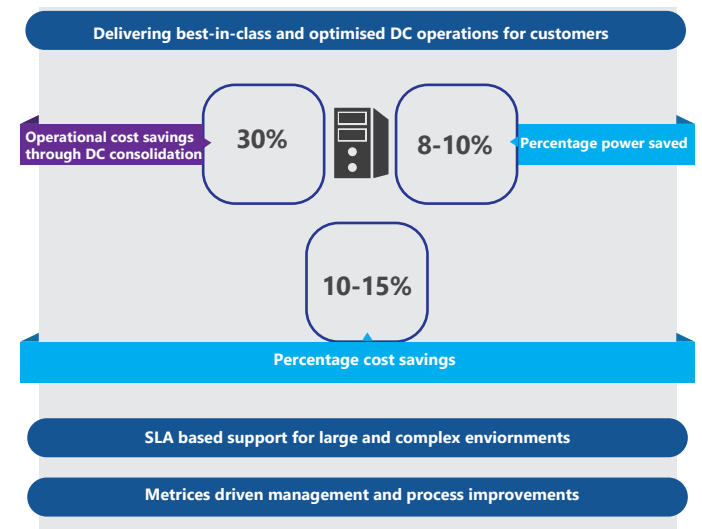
Delivering best-in-class and optimised DC operations for customers

Operational cost savings through DC consolidation

30%

8-10%

Percentage power saved

10-15%

Percentage cost savings

SLA based support for large and complex enviornments

Metrices driven management and process improvements